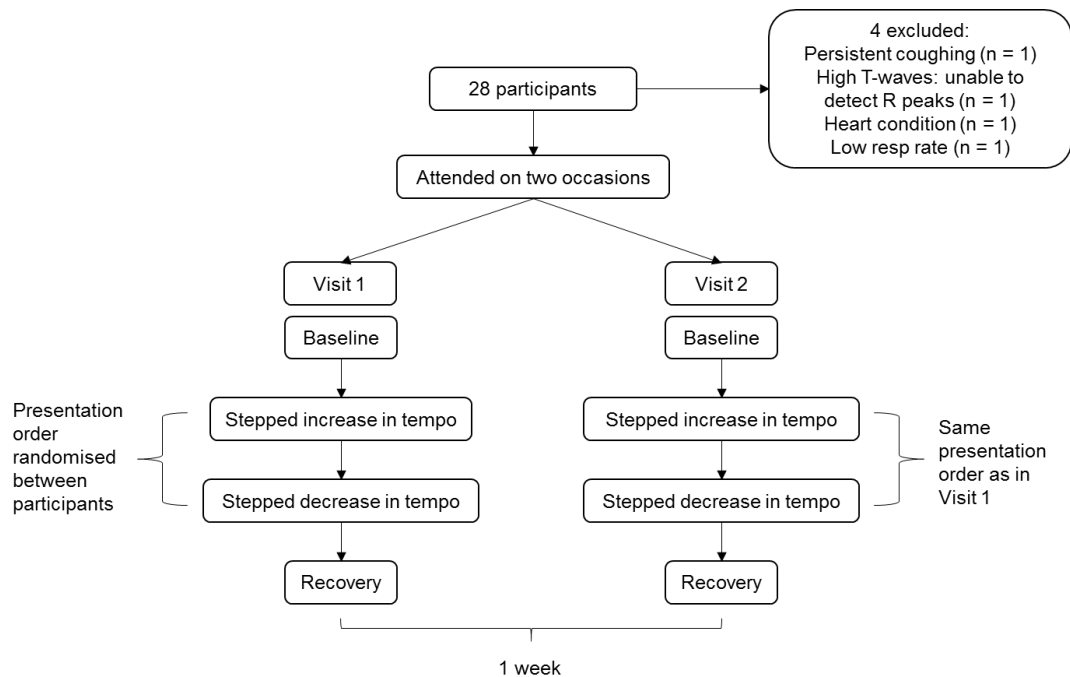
28 participants

4 excluded:
Persistent coughing (n = 1)
High T-waves: unable to detect R peaks (n = 1)
Heart condition (n = 1)
Low resp rate (n = 1)

Attended on two occasions

Visit 1

Baseline

Presentation order randomised between participants

Stepped increase in tempo

Stepped decrease in tempo

Recovery

Visit 2

Baseline

Stepped increase in tempo

Stepped decrease in tempo

Same presentation order as in Visit 1

Recovery

1 week